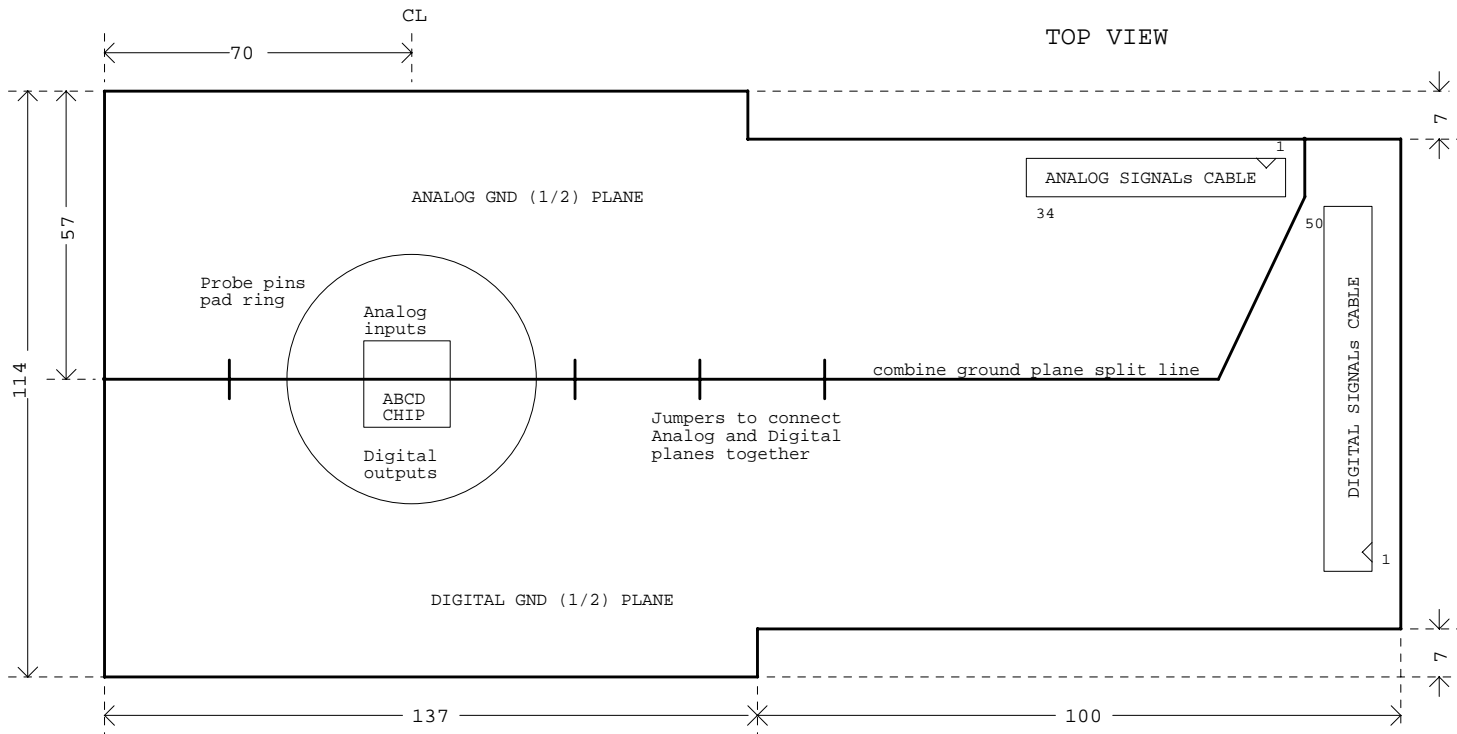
CL

70

TOP VIEW

7

114

57

ANALOG GND (1/2) PLANE

1

ANALOG SIGNALs CABLE

34

50

DIGITAL SIGNALs CABLE

1

Probe pins pad ring

Analog inputs

ABCD CHIP

Digital outputs

combine ground plane split line

Jumpers to connect Analog and Digital planes together

DIGITAL GND (1/2) PLANE

7

137

100